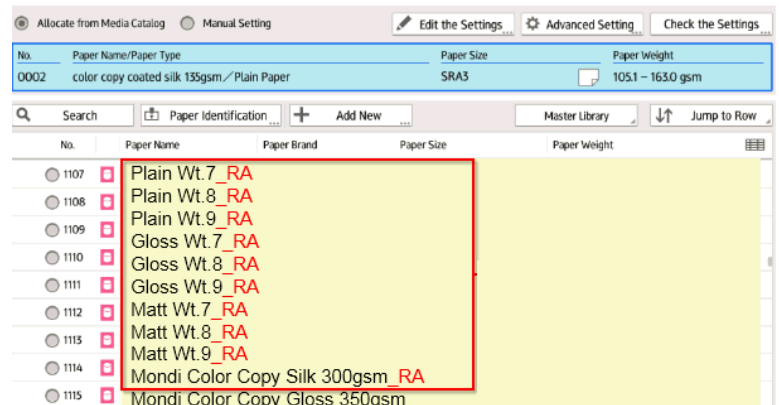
Allocate from Media Catalog   Manual Setting   Edit the Settings   Advanced Setting   Check the Settings

| No. | Paper Name/Paper Type | Paper Size | Paper Weight |
|---|---|---|---|
| 0002 | color copy coated silk 135gsm／Plain Paper | SRA3 | 105.1 - 163.0 gsm |

Search   Paper Identification   Add New   Master Library   Jump to Row

| No. | Paper Name | Paper Brand | Paper Size | Paper Weight |
|---|---|---|---|---|
| 1107 | Plain Wt.7_RA | | | |
| 1108 | Plain Wt.8_RA | | | |
| 1109 | Plain Wt.9_RA | | | |
| 1110 | Gloss Wt.7_RA | | | |
| 1111 | Gloss Wt.8_RA | | | |
| 1112 | Gloss Wt.9_RA | | | |
| 1113 | Matt Wt.7_RA | | | |
| 1114 | Matt Wt.8_RA | | | |
| | Matt Wt.9_RA | | | |
| | Mondi Color Copy Silk 300gsm_RA | | | |
| 1115 | Mondi Color Copy Gloss 350gsm | | | |